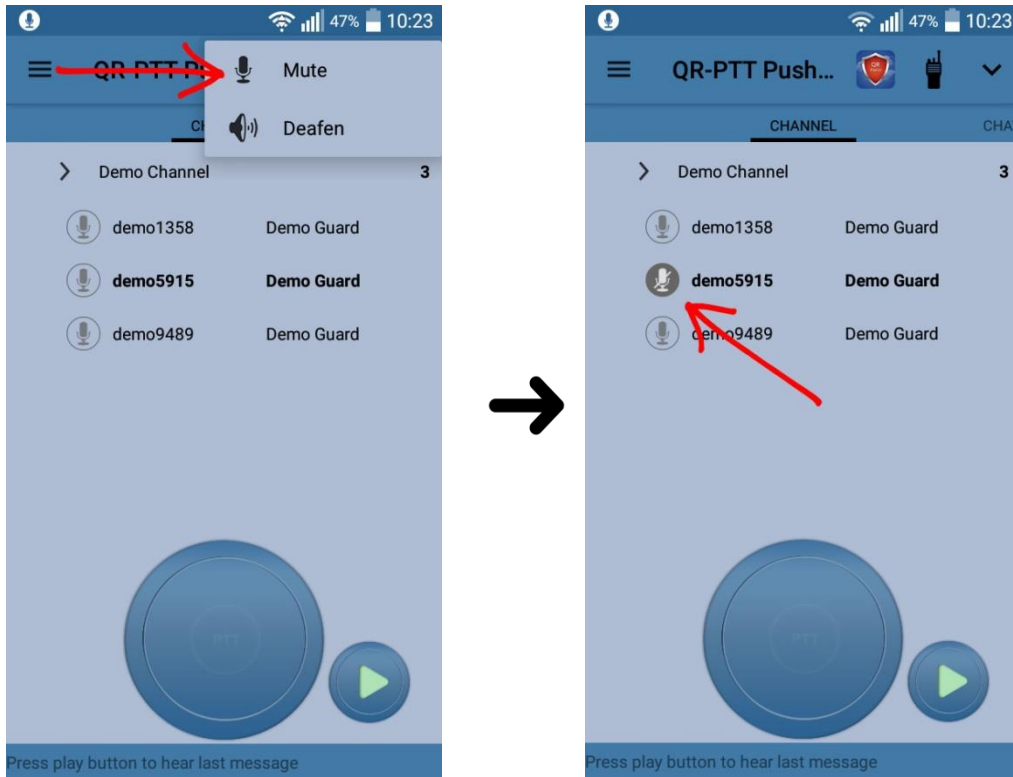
47% 10:23

QR-PTT P

Mute

Deafen

CH

Demo Channel 3

demo1358 Demo Guard

demo5915 Demo Guard

demo9489 Demo Guard

PTT

Press play button to hear last message

47% 10:23

QR-PTT Push...

CHANNEL CHA

Demo Channel 3

demo1358 Demo Guard

demo5915 Demo Guard

demo9489 Demo Guard

PTT

Press play button to hear last message